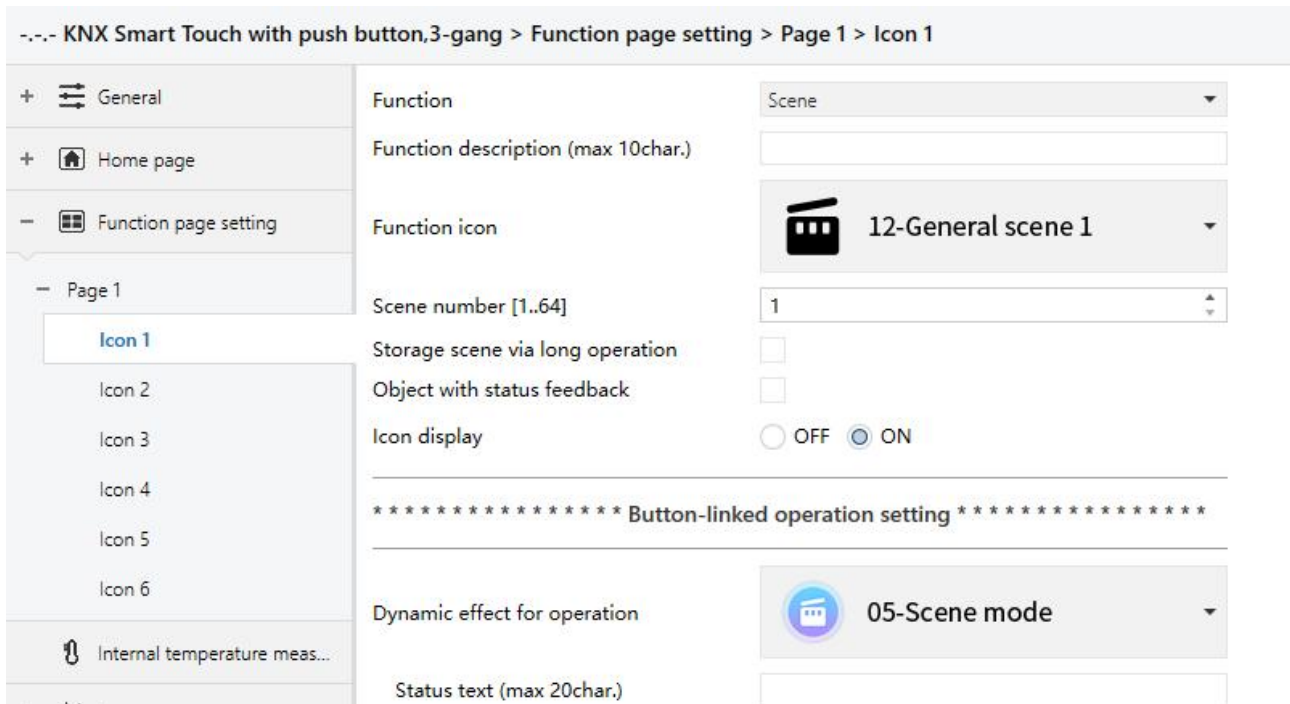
-.-.- KNX Smart Touch with push button,3-gang > Function page setting > Page 1 > Icon 1

+ General

+ Home page

− Function page setting

− Page 1

Icon 1

Icon 2

Icon 3

Icon 4

Icon 5

Icon 6

Internal temperature meas...

Function | Scene

Function description (max 10char.)

Function icon | 12-General scene 1

Scene number [1..64] | 1

Storage scene via long operation

Object with status feedback

Icon display | OFF ON

*************** Button-linked operation setting ***************

Dynamic effect for operation | 05-Scene mode

Status text (max 20char.)